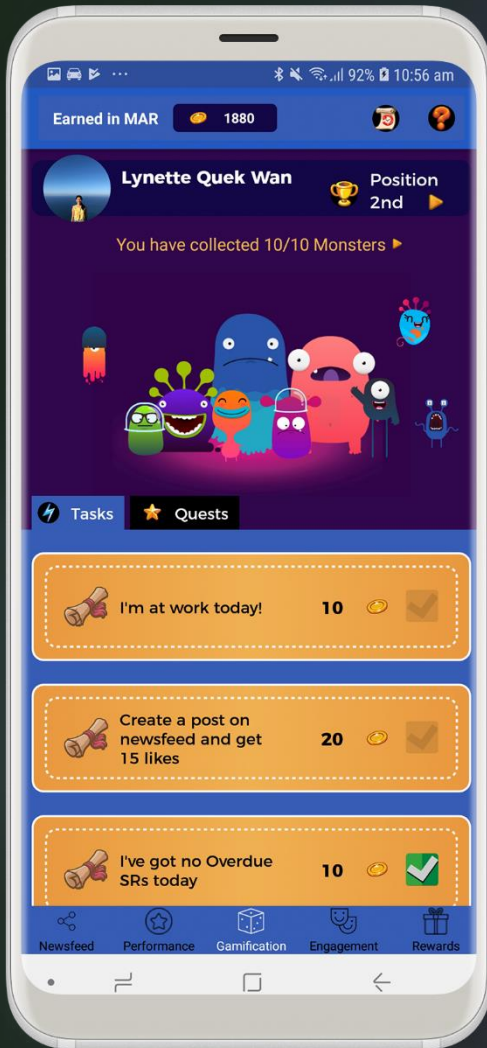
92% 10:56 am

Earned in MAR 1880

Lynette Quek Wan

Position 2nd

You have collected 10/10 Monsters

Tasks

Quests

I'm at work today! 10

Create a post on newsfeed and get 15 likes 20

I've got no Overdue SRs today 10

Newsfeed

Performance

Gamification

Engagement

Rewards